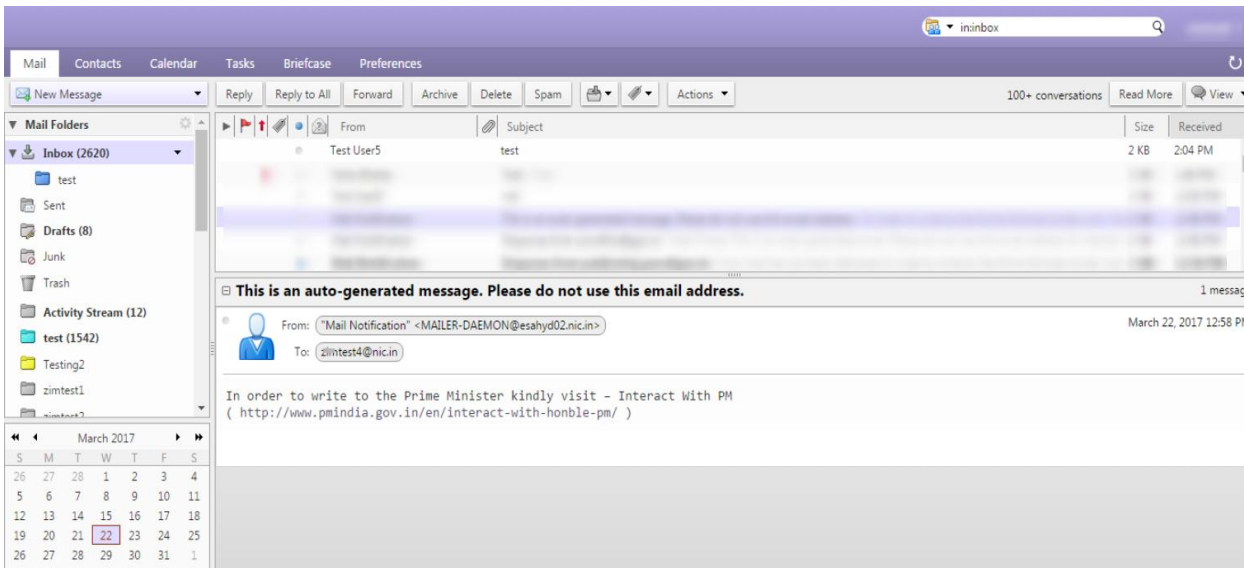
in:inbox

Mail Contacts Calendar Tasks Briefcase Preferences

New Message

Reply Reply to All Forward Archive Delete Spam Actions

100+ conversations Read More View

Mail Folders

Inbox (2620)
test
Sent
Drafts (8)
Junk
Trash
Activity Stream (12)
test (1542)
Testing2
zimtest1
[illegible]

From Subject Size Received

Test User5 test 2 KB 2:04 PM

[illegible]

This is an auto-generated message. Please do not use this email address.

1 messag

From: "Mail Notification" <MAILER-DAEMON@esahyd02.nic.in>

To: zimtest4@nic.in

March 22, 2017 12:58 P

In order to write to the Prime Minister kindly visit - Interact With PM ( http://www.pmindia.gov.in/en/interact-with-honble-pm/ )

March 2017

| S | M | T | W | T | F | S |
|---|---|---|---|---|---|---|
| 26 | 27 | 28 | 1 | 2 | 3 | 4 |
| 5 | 6 | 7 | 8 | 9 | 10 | 11 |
| 12 | 13 | 14 | 15 | 16 | 17 | 18 |
| 19 | 20 | 21 | 22 | 23 | 24 | 25 |
| 26 | 27 | 28 | 29 | 30 | 31 | 1 |